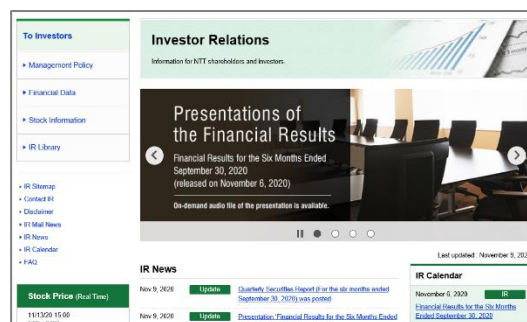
To Investors

▸ Management Policy

▸ Financial Data

▸ Stock Information

▸ IR Library

• IR Sitemap
• Contact IR
• Disclaimer
• IR Mail News
• IR News
• IR Calendar
• FAQ

Stock Price (Real Time)

11/13/20 15:00

Investor Relations

Information for NTT shareholders and investors.

Presentations of the Financial Results

Financial Results for the Six Months Ended September 30, 2020 (released on November 6, 2020)

On-demand audio file of the presentation is available.

Last updated : November 9, 202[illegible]

IR News

Nov.9, 2020 Update Quarterly Securities Report (For the six months ended September 30, 2020) was posted

Nov.9, 2020 Update Presentation "Financial Results for the Six Months Ended

IR Calendar

November 6, 2020 IR

Financial Results for the Six Months Ended September 30, 2020